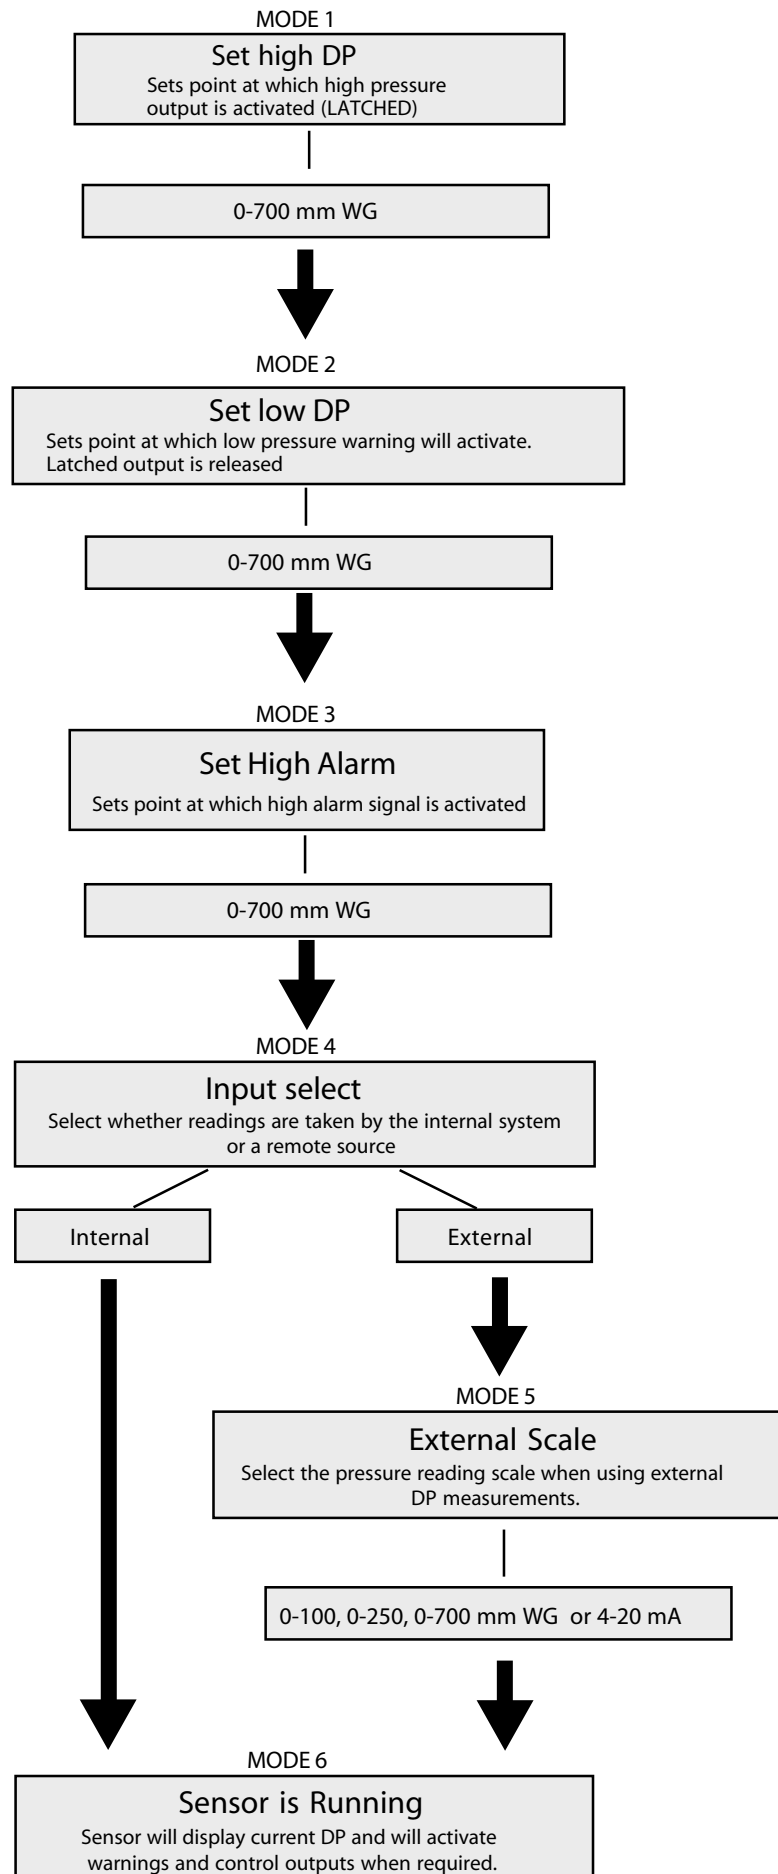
MODE 1

Set high DP
Sets point at which high pressure output is activated (LATCHED)

0-700 mm WG

MODE 2

Set low DP
Sets point at which low pressure warning will activate. Latched output is released

0-700 mm WG

MODE 3

Set High Alarm
Sets point at which high alarm signal is activated

0-700 mm WG

MODE 4

Input select
Select whether readings are taken by the internal system or a remote source

Internal

External

MODE 5

External Scale
Select the pressure reading scale when using external DP measurements.

0-100, 0-250, 0-700 mm WG or 4-20 mA

MODE 6

Sensor is Running
Sensor will display current DP and will activate warnings and control outputs when required.